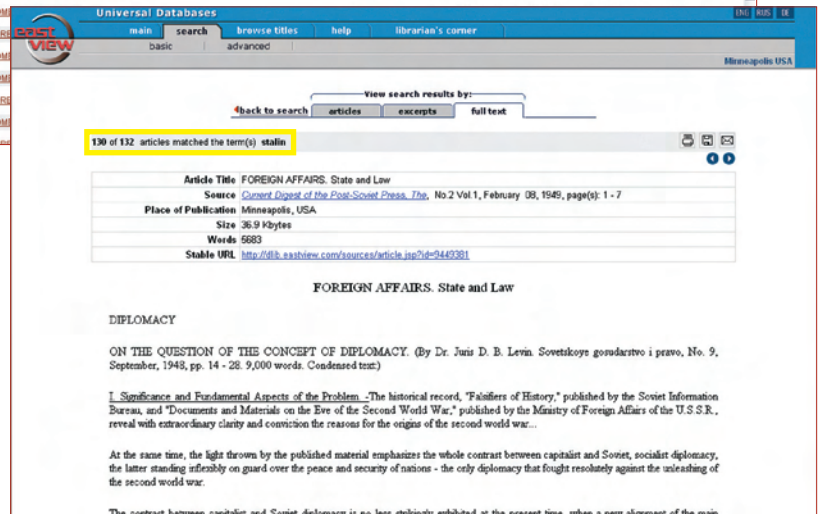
Universal Databases

ENG RUS DE

east view

main search browse titles help librarian's corner

basic advanced

Minneapolis USA

View search results by:

back to search articles excerpts full text

130 of 132 articles matched the term(s) stalin

| | |
|---|---|
| Article Title | FOREIGN AFFAIRS. State and Law |
| Source | Current Digest of the Post-Soviet Press, The, No.2 Vol.1, February 08, 1949, page(s): 1 - 7 |
| Place of Publication | Minneapolis, USA |
| Size | 36.9 Kbytes |
| Words | 5683 |
| Stable URL | http://dlib.eastview.com/sources/article.jsp?id=9449381 |

FOREIGN AFFAIRS. State and Law

DIPLOMACY

ON THE QUESTION OF THE CONCEPT OF DIPLOMACY. (By Dr. Juris D. B. Levin. Sovetskoye gosudarstvo i pravo, No. 9, September, 1948, pp. 14 - 28. 9,000 words. Condensed text:)

I. Significance and Fundamental Aspects of the Problem. -The historical record, "Falsifiers of History," published by the Soviet Information Bureau, and "Documents and Materials on the Eve of the Second World War," published by the Ministry of Foreign Affairs of the U.S.S.R., reveal with extraordinary clarity and conviction the reasons for the origins of the second world war...

At the same time, the light thrown by the published material emphasizes the whole contrast between capitalist and Soviet, socialist diplomacy, the latter standing inflexibly on guard over the peace and security of nations - the only diplomacy that fought resolutely against the unleashing of the second world war.

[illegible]